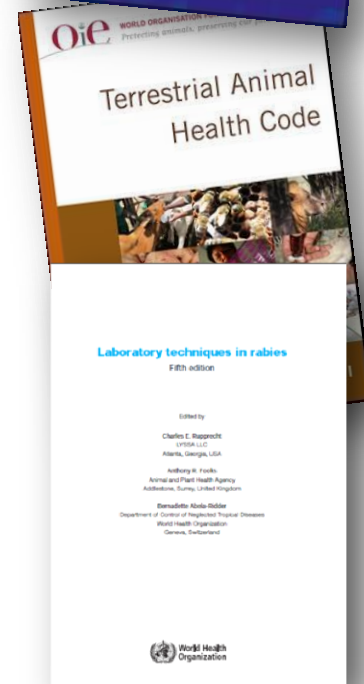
OIE WORLD ORGANISATION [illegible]
Protecting animals, preserving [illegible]

Terrestrial Animal Health Code

Laboratory techniques in rabies
Fifth edition

Edited by

Charles E. Rupprecht
LYSSA LLC
Atlanta, Georgia, USA

Anthony R. Fooks
Animal and Plant Health Agency
Addlestone, Surrey, United Kingdom

Bernadette Abela-Ridder
Department of Control of Neglected Tropical Diseases
World Health Organization
Geneva, Switzerland

World Health Organization